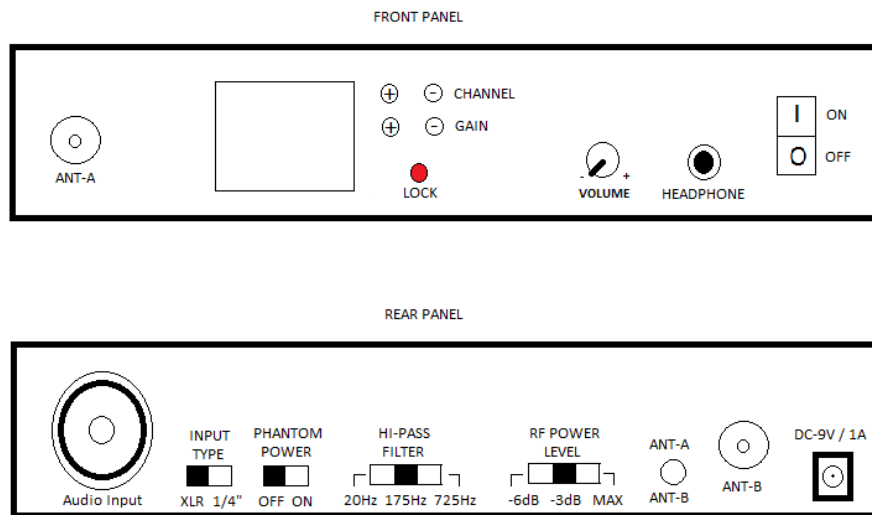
FRONT PANEL

ANT-A

⊕ ⊖ CHANNEL

⊕ ⊖ GAIN

LOCK

- +
VOLUME

HEADPHONE

I ON

O OFF

REAR PANEL

Audio Input

INPUT TYPE

XLR 1/4"

PHANTOM POWER

OFF ON

HI-PASS FILTER

20Hz 175Hz 725Hz

RF POWER LEVEL

-6dB -3dB MAX

ANT-A

ANT-B

ANT-B

DC-9V / 1A